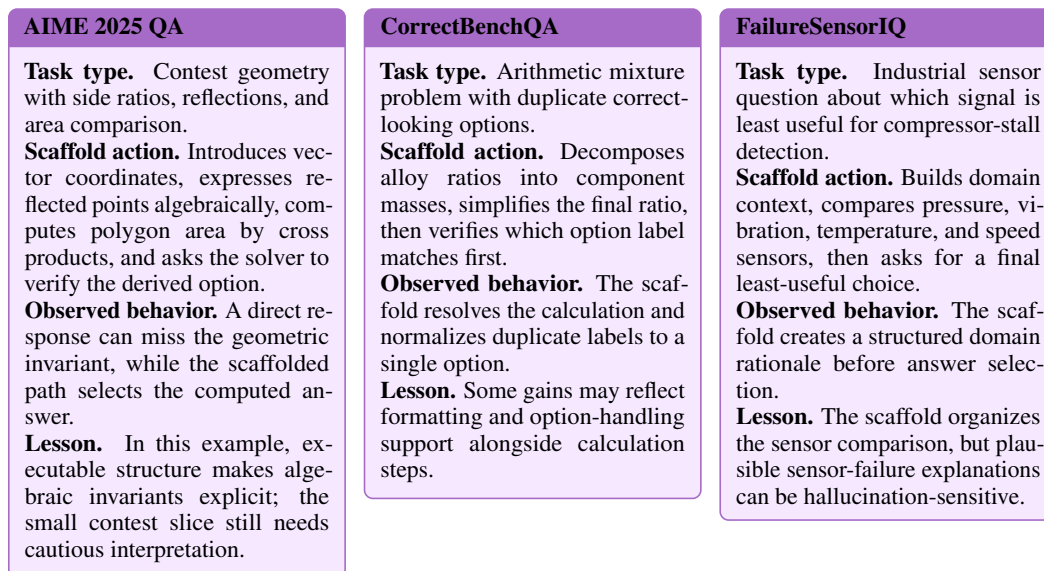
AIME 2025 QA

Task type. Contest geometry with side ratios, reflections, and area comparison.
Scaffold action. Introduces vector coordinates, expresses reflected points algebraically, computes polygon area by cross products, and asks the solver to verify the derived option.
Observed behavior. A direct response can miss the geometric invariant, while the scaffolded path selects the computed answer.
Lesson. In this example, executable structure makes algebraic invariants explicit; the small contest slice still needs cautious interpretation.

CorrectBenchQA

Task type. Arithmetic mixture problem with duplicate correct-looking options.
Scaffold action. Decomposes alloy ratios into component masses, simplifies the final ratio, then verifies which option label matches first.
Observed behavior. The scaffold resolves the calculation and normalizes duplicate labels to a single option.
Lesson. Some gains may reflect formatting and option-handling support alongside calculation steps.

FailureSensorIQ

Task type. Industrial sensor question about which signal is least useful for compressor-stall detection.
Scaffold action. Builds domain context, compares pressure, vibration, temperature, and speed sensors, then asks for a final least-useful choice.
Observed behavior. The scaffold creates a structured domain rationale before answer selection.
Lesson. The scaffold organizes the sensor comparison, but plausible sensor-failure explanations can be hallucination-sensitive.